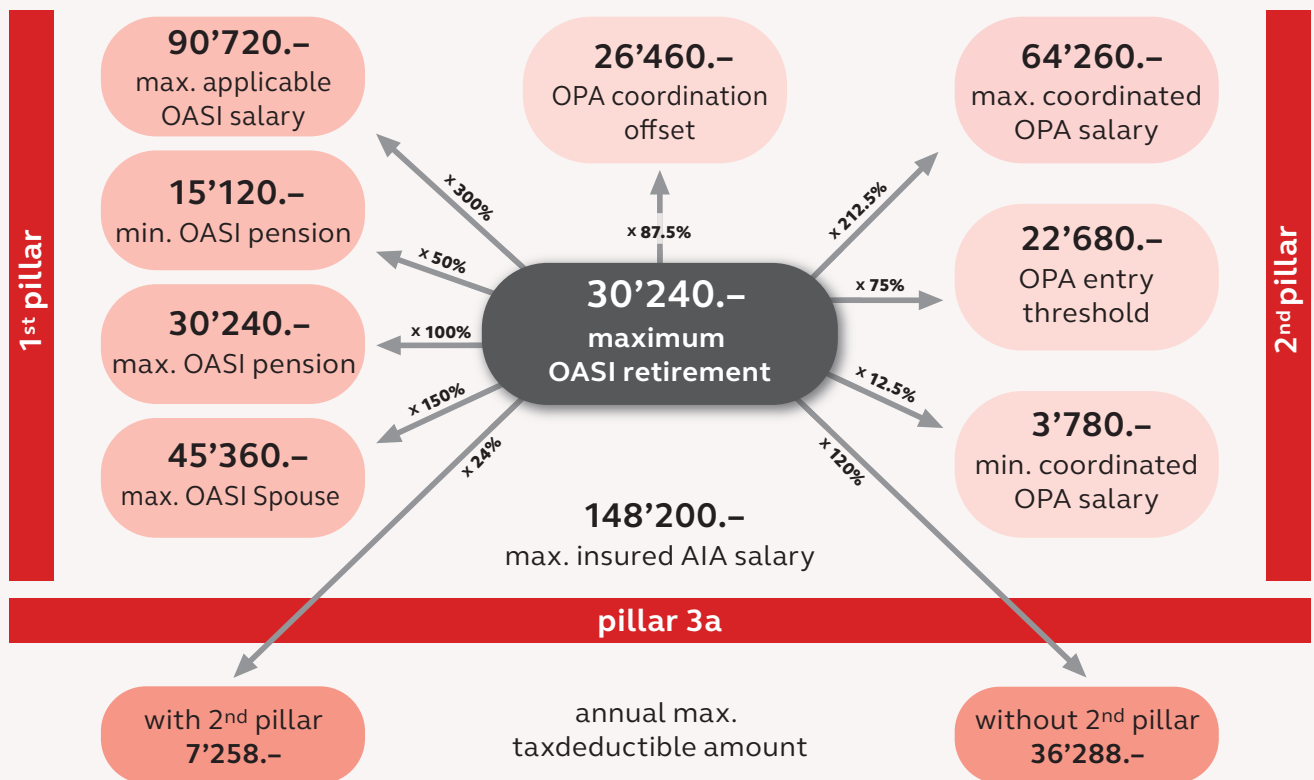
1st pillar

90’720.–
max. applicable OASI salary

15’120.–
min. OASI pension

30’240.–
max. OASI pension

45’360.–
max. OASI Spouse

26’460.–
OPA coordination offset

64’260.–
max. coordinated OPA salary

22’680.–
OPA entry threshold

3’780.–
min. coordinated OPA salary

2nd pillar

× 300%

× 50%

× 100%

× 150%

× 24%

× 87.5%

× 212.5%

× 75%

× 12.5%

× 120%

30’240.–
maximum OASI retirement

148’200.–
max. insured AIA salary

pillar 3a

with 2nd pillar
7’258.–

annual max. taxdeductible amount

without 2nd pillar
36’288.–